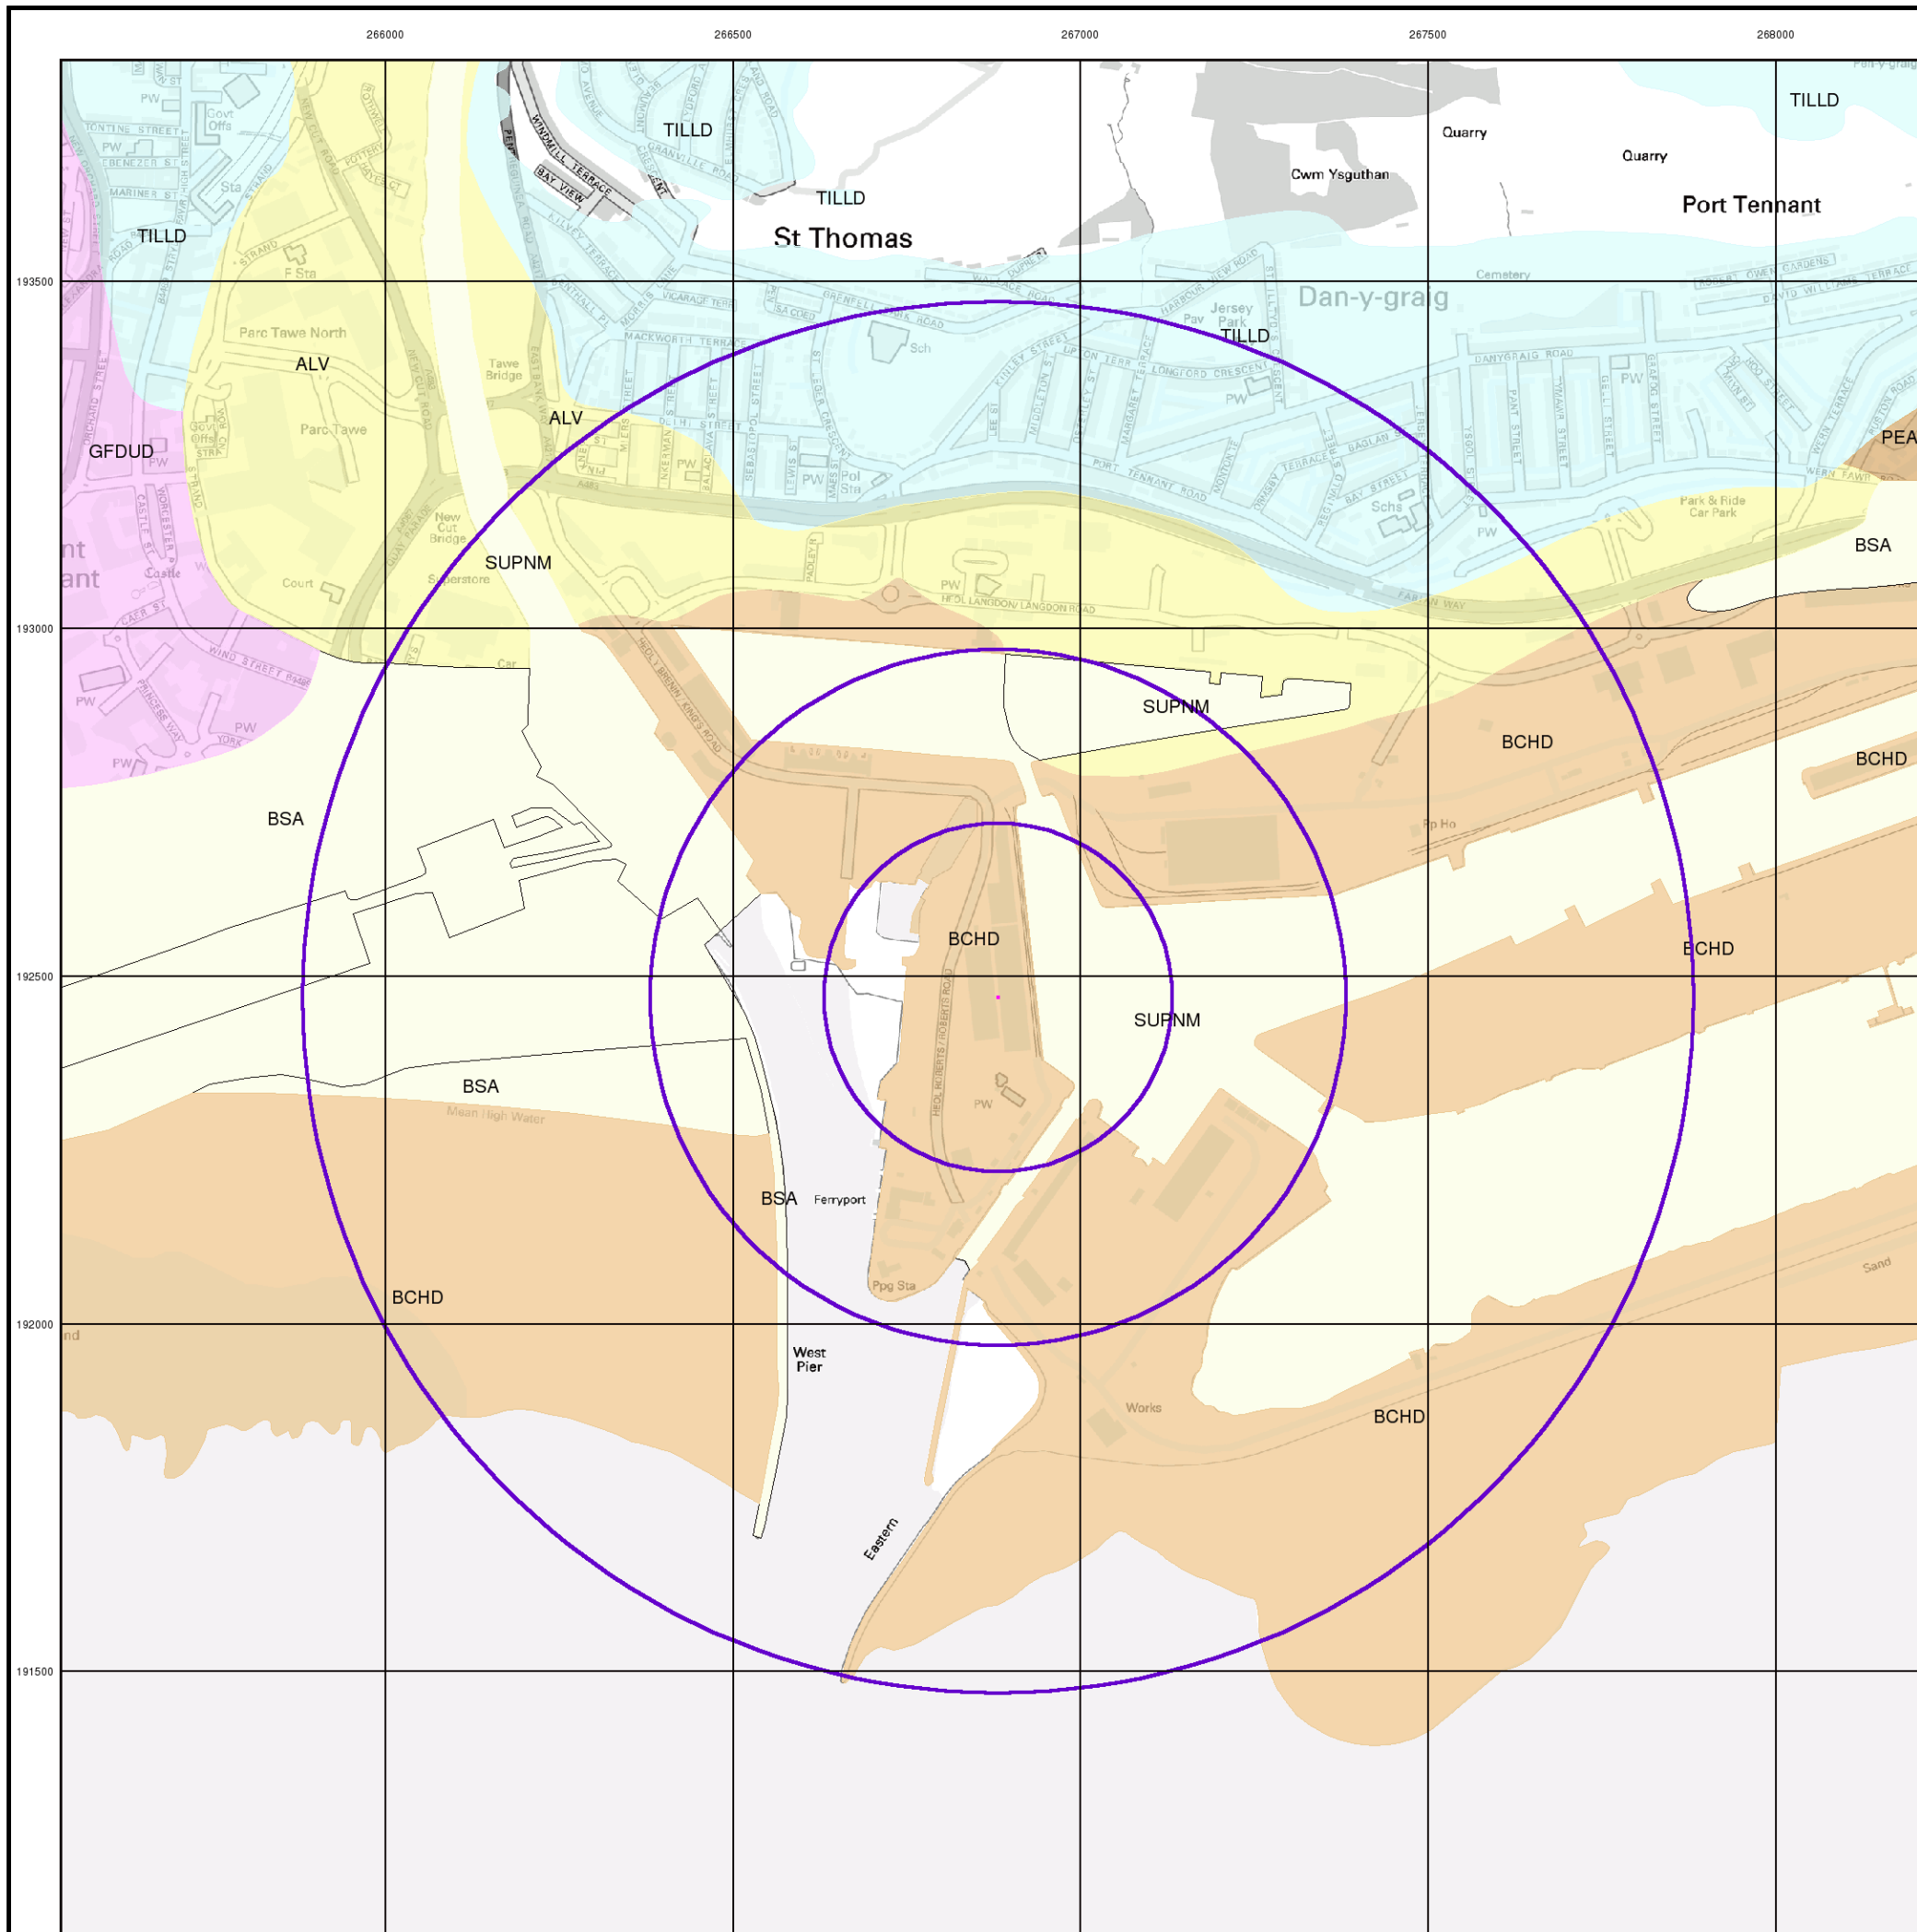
266000
266500
267000
267500
268000

193500
193000
192500
192000
191500

TILLD
TILLD
TILLD
TILLD
TILLD
St Thomas
Quarry
Quarry
Cwm Ysguthan
Port Tennant
Dan-y-graig
Cemetery
Jersey Park
Pav
Sch
PW
Parc Tawe North
ALV
ALV
Parc Tawe
Tawe Bridge
GFDUD
PEA
Park & Ride Car Park
BSA
SUPNM
New Cut Bridge
Superstore
Court
Castle
PW
PW
PW
Sta
F Sta
Govt Offs
Pol Sta
Schs
SUPNM
BCHD
BCHD
BSA
Pp Ho
BCHD
BCHD
SUPNM
PW
BSA
Mean High Water
BSA
Ferryport
Ppg Sta
BCHD
West Pier
Works
BCHD
Sand
Eastern
PORT TENNANT ROAD
DANYGRAIG ROAD
FABIAN WAY
HEOL LANGDON/ LANGDON ROAD
HEOL ROBERTS/ ROBERTS ROAD
HEOL BRENIN/ KING'S ROAD
WINDMILL TERRACE
BAY VIEW
GRANVILLE ROAD
MACKWORTH TERRACE
VICARAGE TERRACE
LONGFORD CRESCENT
WIND STREET
PRINCESS WAY
STRAND